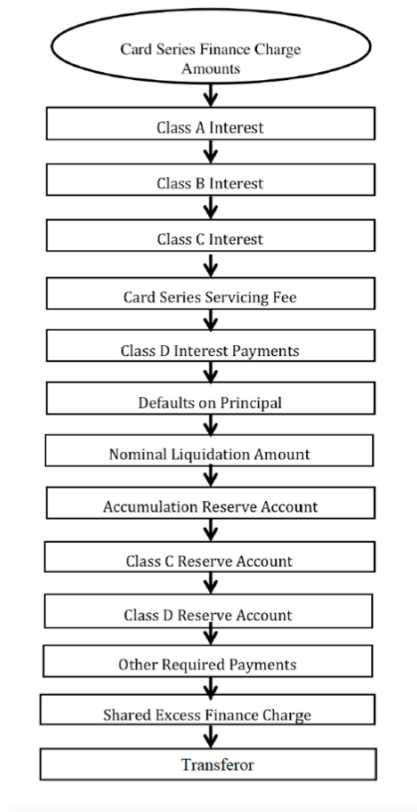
Card Series Finance Charge Amounts

Class A Interest

Class B Interest

Class C Interest

Card Series Servicing Fee

Class D Interest Payments

Defaults on Principal

Nominal Liquidation Amount

Accumulation Reserve Account

Class C Reserve Account

Class D Reserve Account

Other Required Payments

Shared Excess Finance Charge

Transferor